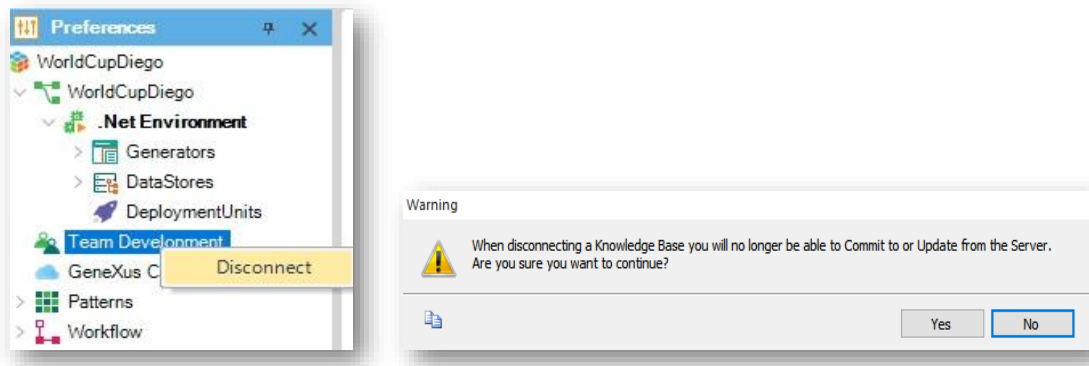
Preferences

WorldCupDiego
WorldCupDiego
.Net Environment
Generators
DataStores
DeploymentUnits
Team Development
GeneXus C
Disconnect
Patterns
Workflow

Warning

When disconnecting a Knowledge Base you will no longer be able to Commit to or Update from the Server. Are you sure you want to continue?

Yes
No